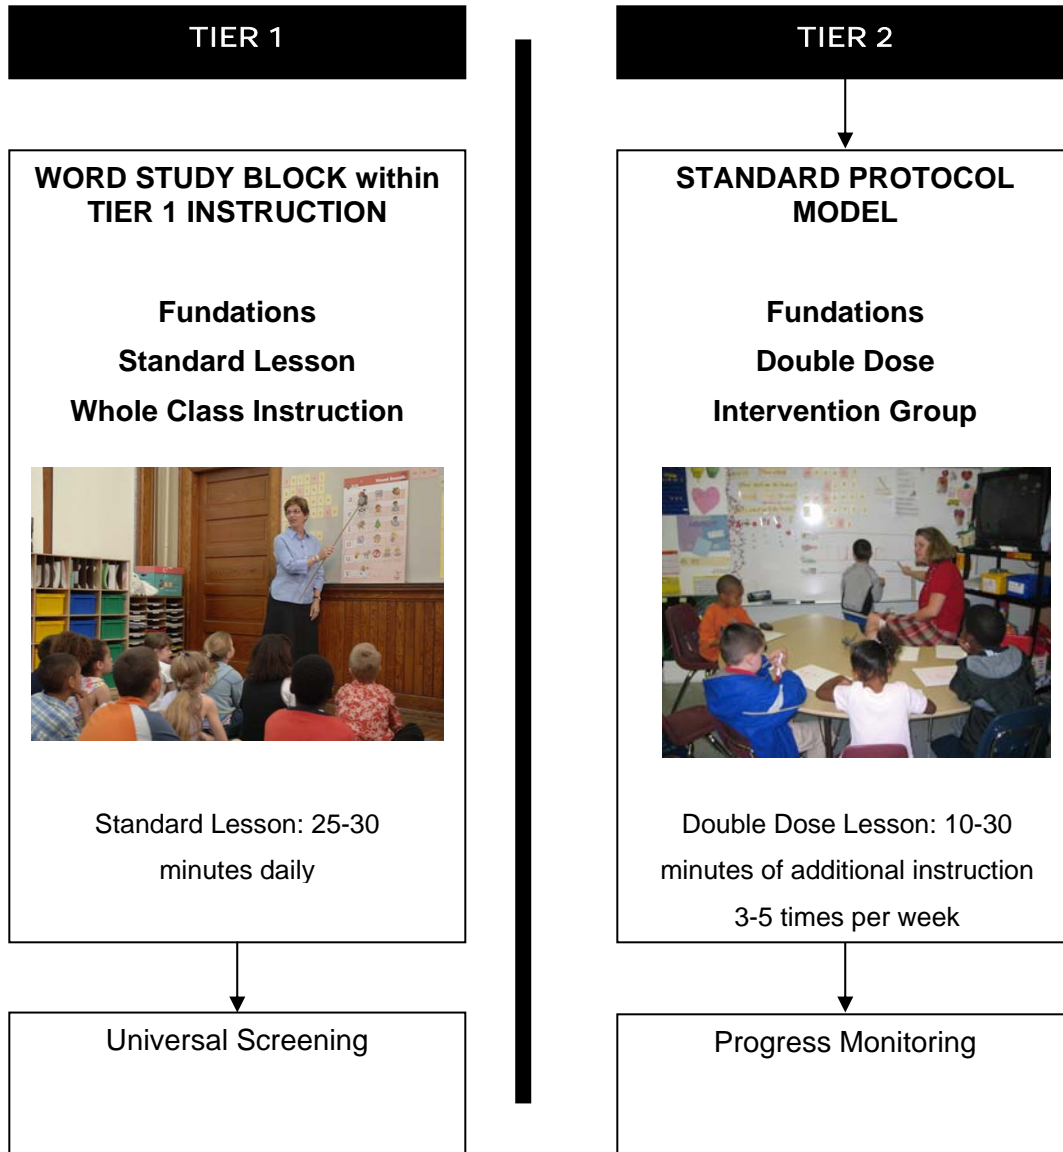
TIER 1

WORD STUDY BLOCK within TIER 1 INSTRUCTION

Fundations

Standard Lesson

Whole Class Instruction

Standard Lesson: 25-30 minutes daily

Universal Screening

TIER 2

STANDARD PROTOCOL MODEL

Fundations

Double Dose

Intervention Group

Double Dose Lesson: 10-30 minutes of additional instruction 3-5 times per week

Progress Monitoring